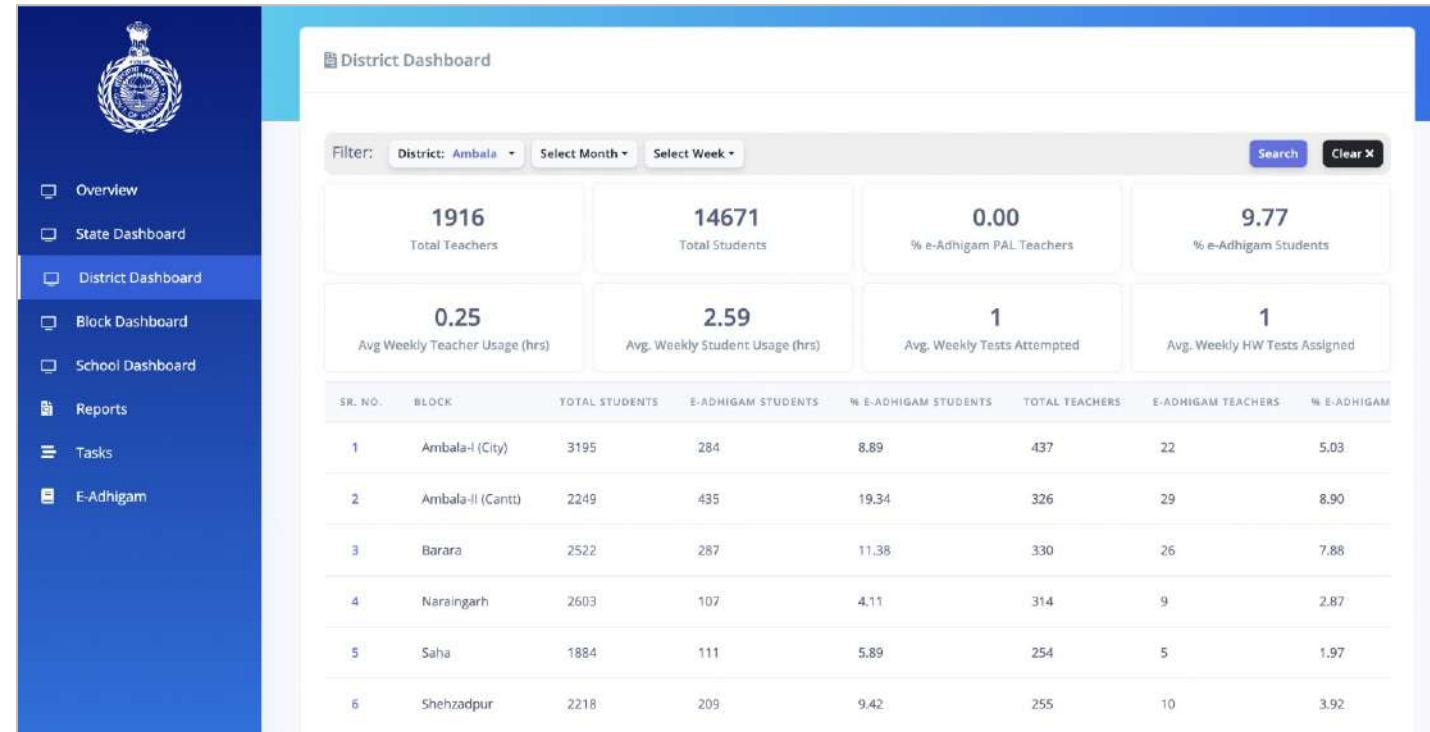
Overview
State Dashboard
District Dashboard
Block Dashboard
School Dashboard
Reports
Tasks
E-Adhigam

District Dashboard

Filter: District: Ambala Select Month Select Week Search Clear ×

1916
Total Teachers

14671
Total Students

0.00
% e-Adhigam PAL Teachers

9.77
% e-Adhigam Students

0.25
Avg Weekly Teacher Usage (hrs)

2.59
Avg. Weekly Student Usage (hrs)

1
Avg. Weekly Tests Attempted

1
Avg. Weekly HW Tests Assigned

| SR. NO. | BLOCK | TOTAL STUDENTS | E-ADHIGAM STUDENTS | % E-ADHIGAM STUDENTS | TOTAL TEACHERS | E-ADHIGAM TEACHERS | % E-ADHIGAM |
|---|---|---|---|---|---|---|---|
| 1 | Ambala-I (City) | 3195 | 284 | 8.89 | 437 | 22 | 5.03 |
| 2 | Ambala-II (Cantt) | 2249 | 435 | 19.34 | 326 | 29 | 8.90 |
| 3 | Barara | 2522 | 287 | 11.38 | 330 | 26 | 7.88 |
| 4 | Naraingarh | 2603 | 107 | 4.11 | 314 | 9 | 2.87 |
| 5 | Saha | 1884 | 111 | 5.89 | 254 | 5 | 1.97 |
| 6 | Shehzadpur | 2218 | 209 | 9.42 | 255 | 10 | 3.92 |